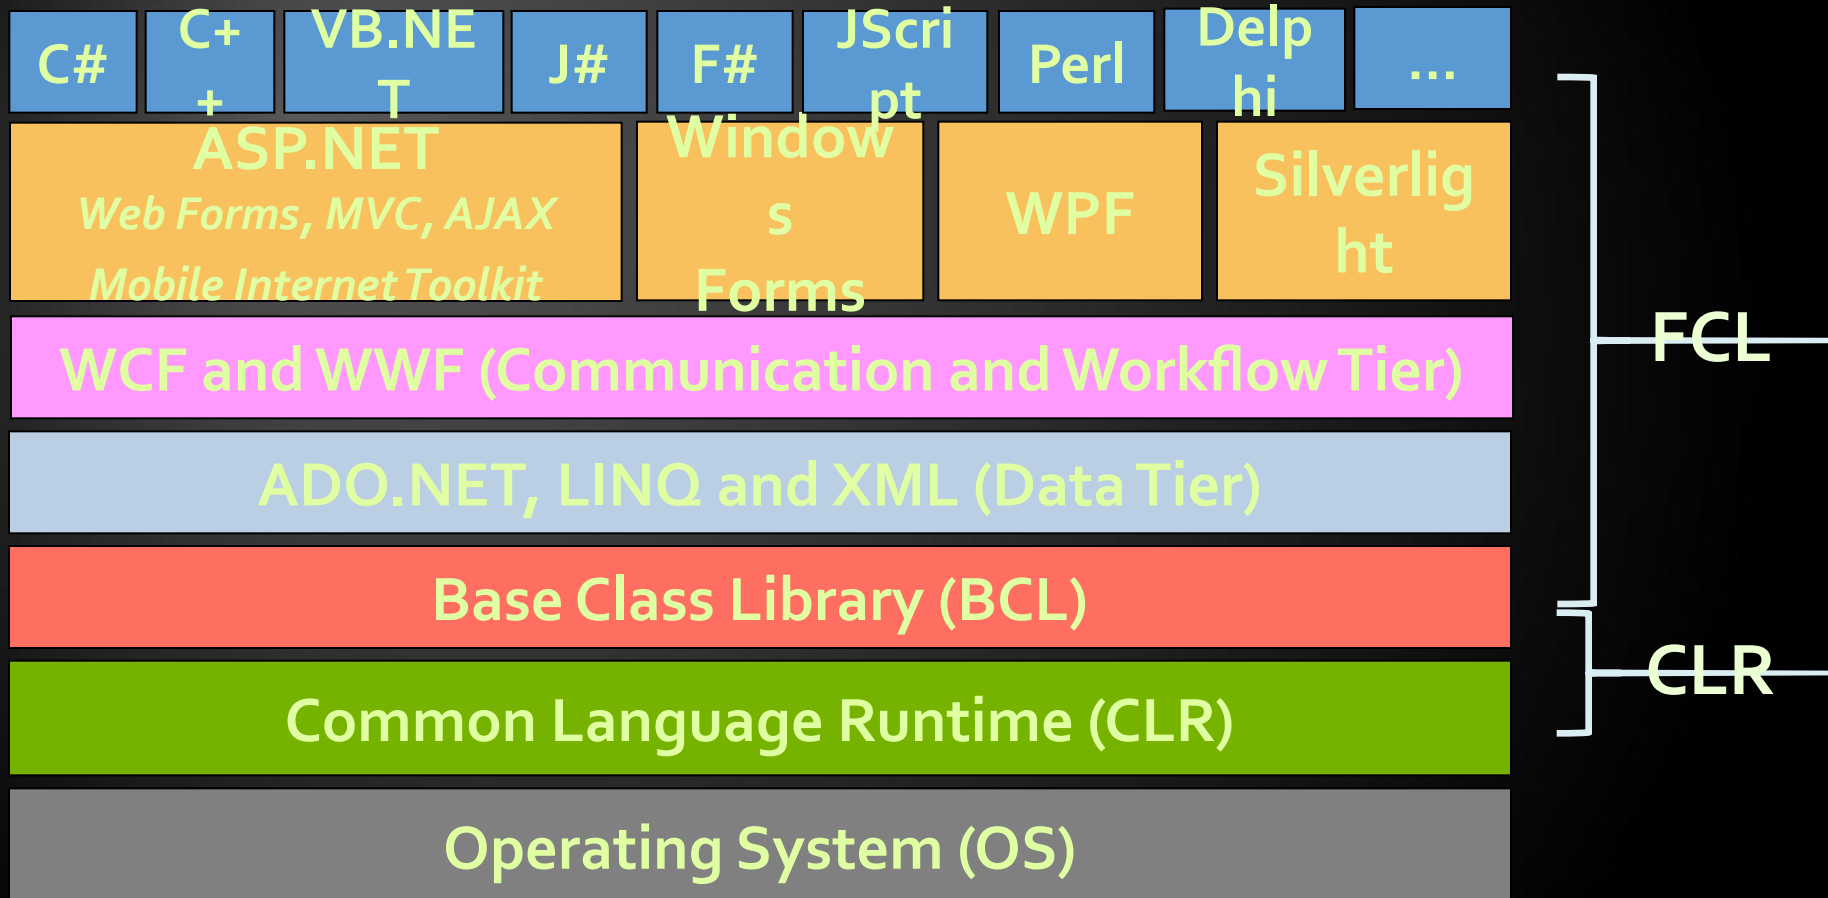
C#

C++

VB.NET

J#

F#

JScript

Perl

Delphi

...

ASP.NET
Web Forms, MVC, AJAX
Mobile Internet Toolkit

Windows Forms

WPF

Silverlight

WCF and WWF (Communication and Workflow Tier)

ADO.NET, LINQ and XML (Data Tier)

Base Class Library (BCL)

Common Language Runtime (CLR)

Operating System (OS)

FCL

CLR